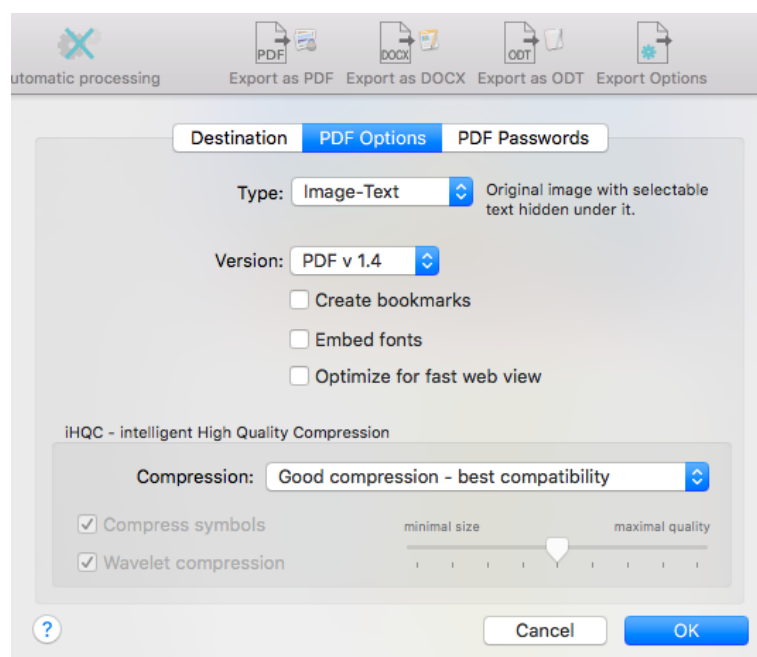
utomatic processing
PDF
Export as PDF
DOCX
Export as DOCX
ODT
Export as ODT
Export Options

Destination
PDF Options
PDF Passwords

Type: Image-Text
Original image with selectable text hidden under it.

Version: PDF v 1.4

Create bookmarks
Embed fonts
Optimize for fast web view

iHQC - intelligent High Quality Compression

Compression: Good compression - best compatibility

Compress symbols
Wavelet compression
minimal size
maximal quality

?
Cancel
OK